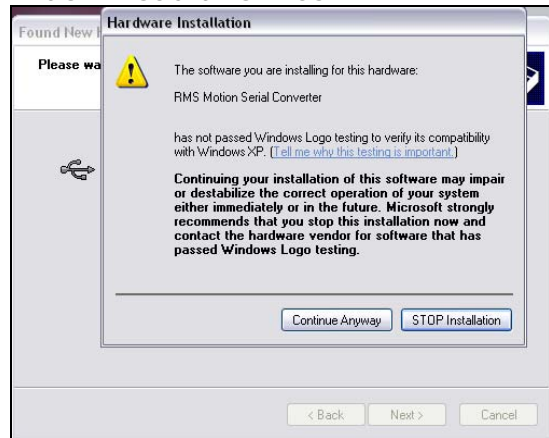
Found New H

Please wa

Hardware Installation

The software you are installing for this hardware:

RMS Motion Serial Converter

has not passed Windows Logo testing to verify its compatibility with Windows XP. (Tell me why this testing is important.)

Continuing your installation of this software may impair or destabilize the correct operation of your system either immediately or in the future. Microsoft strongly recommends that you stop this installation now and contact the hardware vendor for software that has passed Windows Logo testing.

Continue Anyway

STOP Installation

< Back

Next >

Cancel